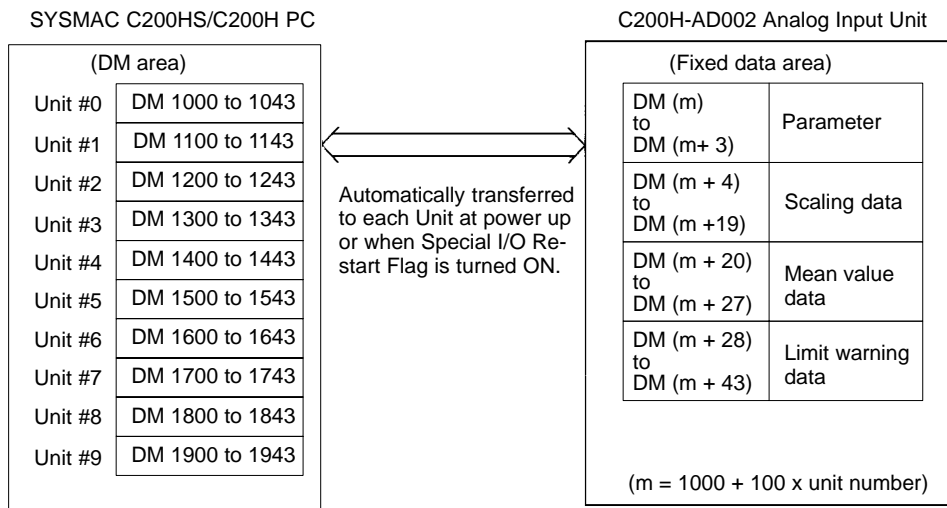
SYSMAC C200HS/C200H PC

(DM area)

| | |
|---|---|
| Unit #0 | DM 1000 to 1043 |
| Unit #1 | DM 1100 to 1143 |
| Unit #2 | DM 1200 to 1243 |
| Unit #3 | DM 1300 to 1343 |
| Unit #4 | DM 1400 to 1443 |
| Unit #5 | DM 1500 to 1543 |
| Unit #6 | DM 1600 to 1643 |
| Unit #7 | DM 1700 to 1743 |
| Unit #8 | DM 1800 to 1843 |
| Unit #9 | DM 1900 to 1943 |

Automatically transferred to each Unit at power up or when Special I/O Restart Flag is turned ON.

C200H-AD002 Analog Input Unit

(Fixed data area)

| | |
|---|---|
| DM (m) to DM (m+ 3) | Parameter |
| DM (m + 4) to DM (m +19) | Scaling data |
| DM (m + 20) to DM (m + 27) | Mean value data |
| DM (m + 28) to DM (m + 43) | Limit warning data |

(m = 1000 + 100 x unit number)